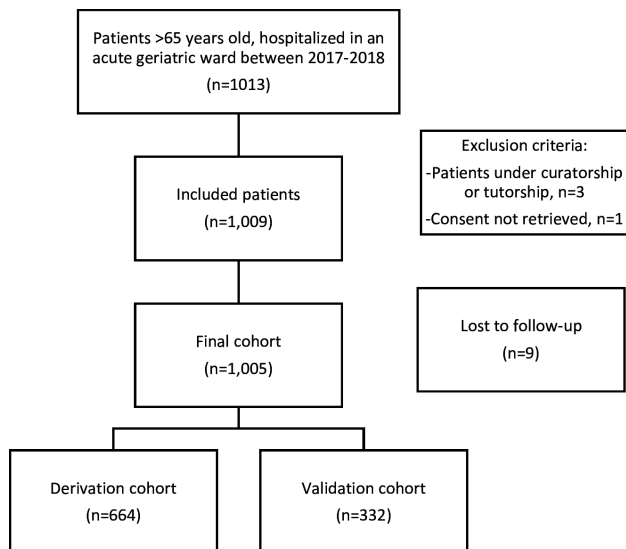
Patients >65 years old, hospitalized in an acute geriatric ward between 2017-2018
(n=1013)

Exclusion criteria:
-Patients under curatorship or tutorship, n=3
-Consent not retrieved, n=1

Included patients
(n=1,009)

Lost to follow-up
(n=9)

Final cohort
(n=1,005)

Derivation cohort
(n=664)

Validation cohort
(n=332)